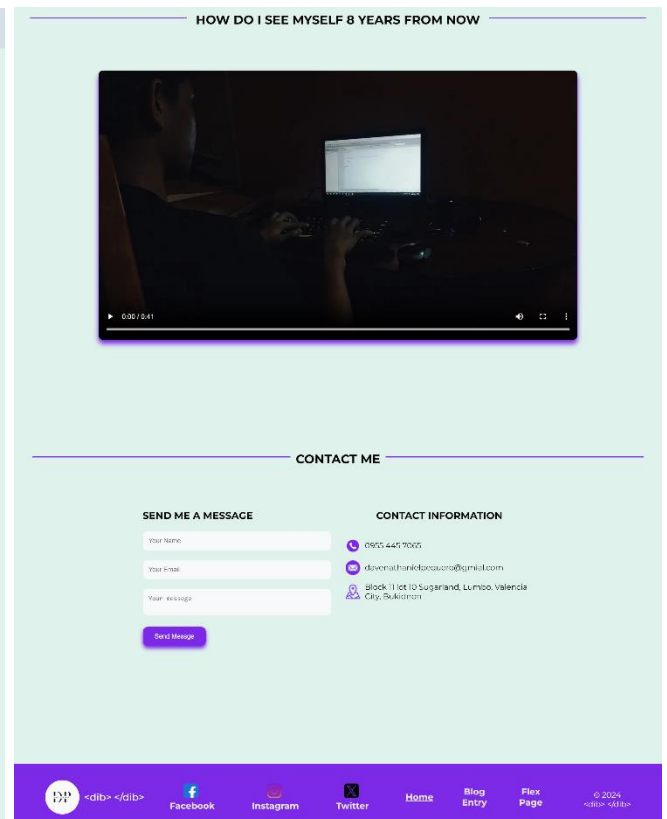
HOW DO I SEE MYSELF 8 YEARS FROM NOW

0:00 / 0:41

CONTACT ME

SEND ME A MESSAGE

Your Name

Your Email

Your message

Send Message

CONTACT INFORMATION

0955 445 7065

davenathanielcecucro@gmail.com

Block 11 lot 10 Sugarland, Lumbo, Valencia City, Bukidnon

<dib> </dib>

Facebook

Instagram

Twitter

Home

Blog Entry

Flex Page

© 2024 <dib> </dib>